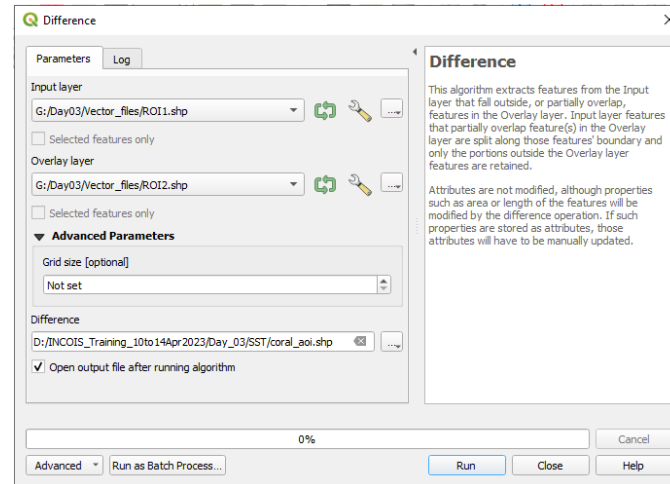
Difference

Parameters | Log

Input layer

G:/Day03/Vector_files/ROI1.shp

Selected features only

Overlay layer

G:/Day03/Vector_files/ROI2.shp

Selected features only

Advanced Parameters

Grid size [optional]

Not set

Difference

D:/INCOIS_Training_10to14Apr2023/Day_03/SST/coral_aoi.shp

Open output file after running algorithm

Difference

This algorithm extracts features from the Input layer that fall outside, or partially overlap, features in the Overlay layer. Input layer features that partially overlap feature(s) in the Overlay layer are split along those features' boundary and only the portions outside the Overlay layer features are retained.

Attributes are not modified, although properties such as area or length of the features will be modified by the difference operation. If such properties are stored as attributes, those attributes will have to be manually updated.

0%

Cancel

Advanced | Run as Batch Process... | Run | Close | Help